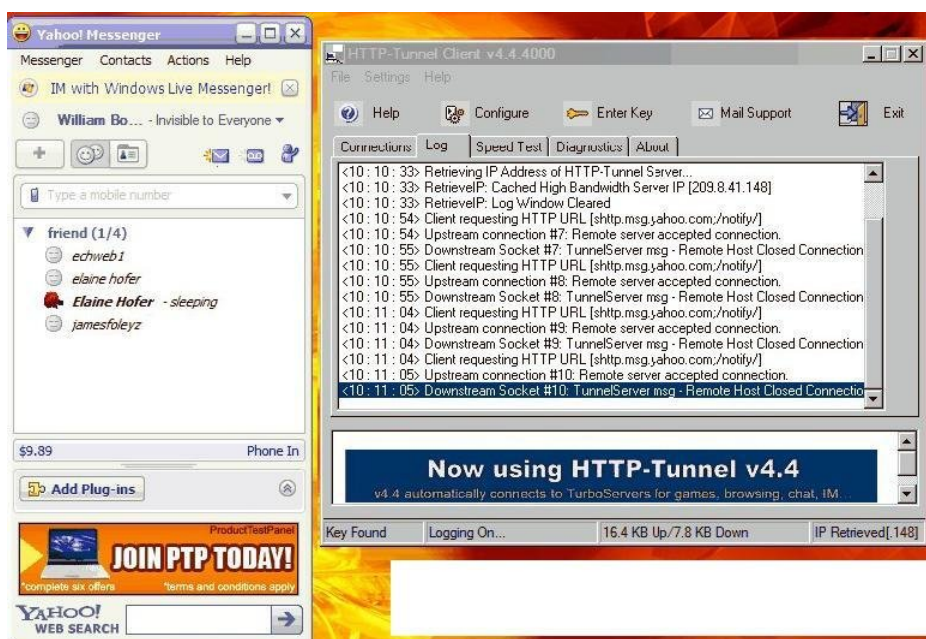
Yahoo! Messenger

Messenger Contacts Actions Help

IM with Windows Live Messenger!

William Bo... - Invisible to Everyone

Type a mobile number

friend (1/4)
echweb1
elaine hofer
Elaine Hofer - sleeping
jamesfoleyz

$9.89 Phone In

Add Plug-ins

ProductTestPanel
JOIN PTP TODAY!
*complete six offers *terms and conditions apply

YAHOO! WEB SEARCH

HTTP-Tunnel Client v4.4.4000

File Settings Help

Help Configure Enter Key Mail Support Exit

Connections Log Speed Test Diagnostics About

<10 : 10 : 33> Retrieving IP Address of HTTP-Tunnel Server...
<10 : 10 : 33> RetrieveIP: Cached High Bandwidth Server IP [209.8.41.148]
<10 : 10 : 33> RetrieveIP: Log Window Cleared
<10 : 10 : 54> Client requesting HTTP URL [shttp.msg.yahoo.com;/notify/]
<10 : 10 : 54> Upstream connection #7: Remote server accepted connection.
<10 : 10 : 55> Downstream Socket #7: TunnelServer msg - Remote Host Closed Connection
<10 : 10 : 55> Client requesting HTTP URL [shttp.msg.yahoo.com;/notify/]
<10 : 10 : 55> Upstream connection #8: Remote server accepted connection.
<10 : 10 : 55> Downstream Socket #8: TunnelServer msg - Remote Host Closed Connection
<10 : 11 : 04> Client requesting HTTP URL [shttp.msg.yahoo.com;/notify/]
<10 : 11 : 04> Upstream connection #9: Remote server accepted connection.
<10 : 11 : 04> Downstream Socket #9: TunnelServer msg - Remote Host Closed Connection
<10 : 11 : 04> Client requesting HTTP URL [shttp.msg.yahoo.com;/notify/]
<10 : 11 : 05> Upstream connection #10: Remote server accepted connection.
<10 : 11 : 05> Downstream Socket #10: TunnelServer msg - Remote Host Closed Connectio

Now using HTTP-Tunnel v4.4
v4.4 automatically connects to TurboServers for games, browsing, chat, IM.

Key Found | Logging On... | 16.4 KB Up/7.8 KB Down | IP Retrieved[.148]